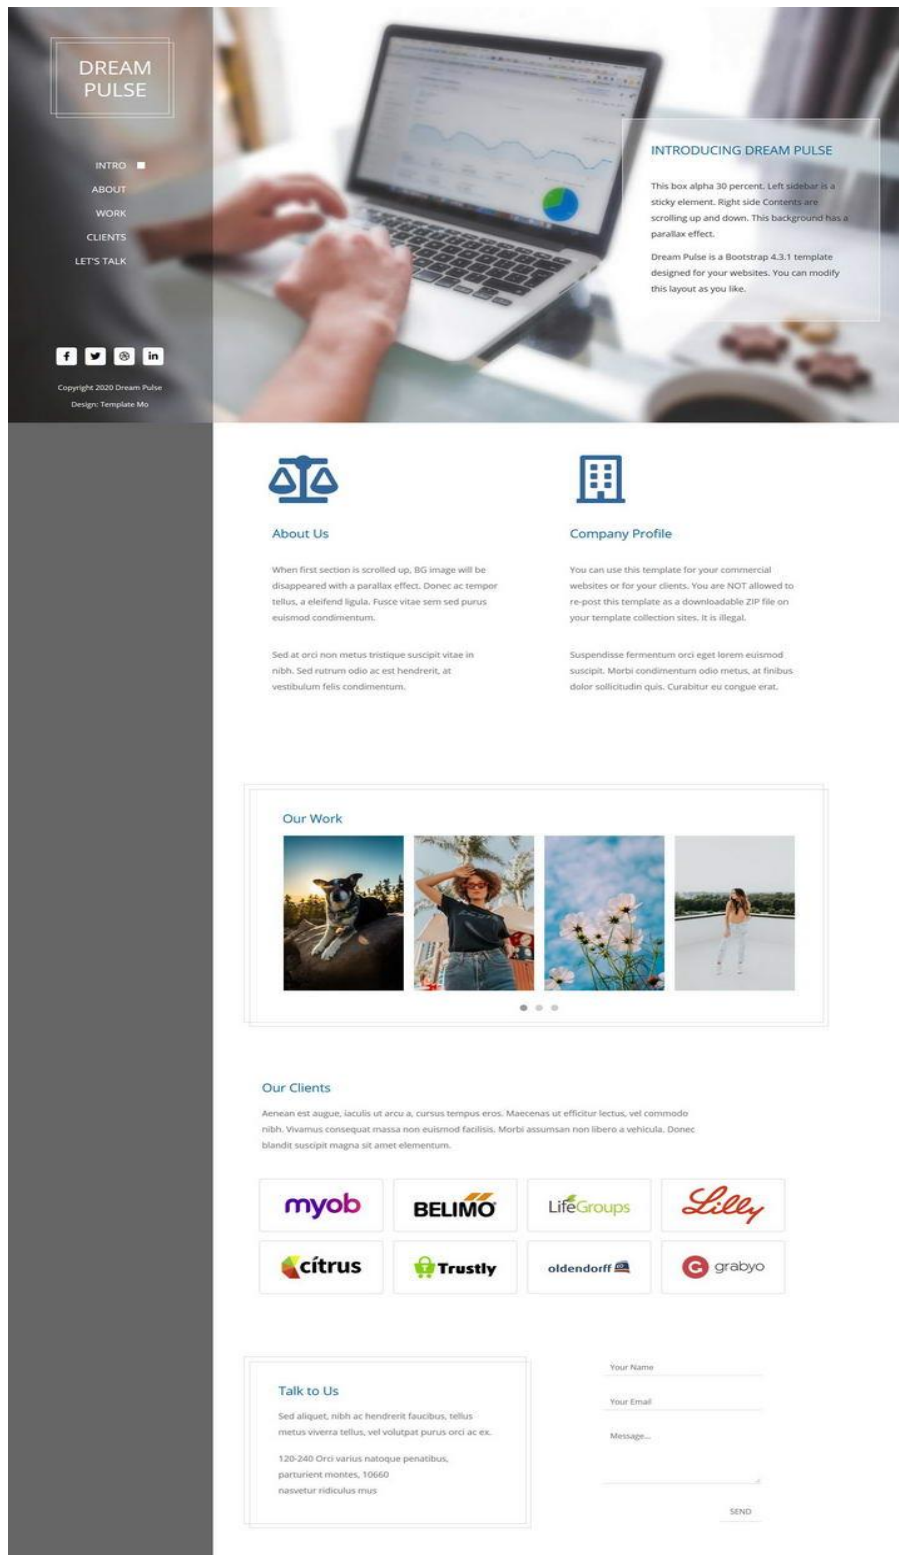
DREAM PULSE

INTRO
ABOUT
WORK
CLIENTS
LET'S TALK

f in

Copyright 2020 Dream Pulse
Design: Template Mo

INTRODUCING DREAM PULSE

This box alpha 30 percent. Left sidebar is a sticky element. Right side Contents are scrolling up and down. This background has a parallax effect.

Dream Pulse is a Bootstrap 4.3.1 template designed for your websites. You can modify this layout as you like.

About Us

When first section is scrolled up, BG image will be disappeared with a parallax effect. Donec ac tempor tellus, a eleifend ligula. Fusce vitae sem sed purus euismod condimentum.

Sed at orci non metus tristique suscipit vitae in nibh. Sed rutrum odio ac est hendrerit, at vestibulum felis condimentum.

Company Profile

You can use this template for your commercial websites or for your clients. You are NOT allowed to re-post this template as a downloadable ZIP file on your template collection sites. It is illegal.

Suspendisse fermentum orci eget lorem euismod suscipit. Morbi condimentum odio metus, at finibus dolor sollicitudin quis. Curabitur eu congue erat.

Our Work

Our Clients

Aenean est augue, iaculis ut arcu a, cursus tempus eros. Maecenas ut efficitur lectus, vel commodo nibh. Vivamus consequat massa non euismod facilisis. Morbi assumsan non libero a vehicula. Donec blandit suscipit magna sit amet elementum.

myob
BELIMO
LifeGroups
Lilly
cítrus
Trustly
oldendorff
grabyo

Talk to Us

Sed aliquet, nibh ac hendrerit faucibus, tellus metus viverra tellus, vel volutpat purus orci ac ex.

120-240 Orci varius natoque penatibus, parturient montes, 10660
nasvetur ridiculus mus

Your Name
Your Email
Message...
SEND